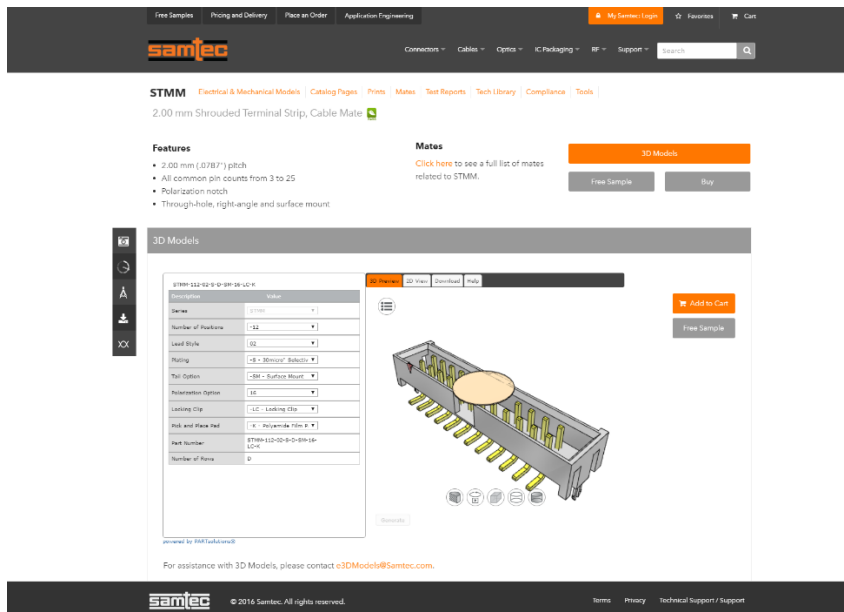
Free Samples | Pricing and Delivery | Place an Order | Application Engineering

My Samtec Login | Favorites | Cart

samtec

Connectors | Cables | Optics | IC Packaging | RF | Support | Search

STMM | Electrical & Mechanical Models | Catalog Pages | Prints | Mates | Test Reports | Tech Library | Compliance | Tools

2.00 mm Shrouded Terminal Strip, Cable Mate

Features
• 2.00 mm (.0787") pitch
• All common pin counts from 3 to 25
• Polarization notch
• Through-hole, right-angle and surface mount

Mates
Click here to see a full list of mates related to STMM.

3D Models

Free Sample | Buy

3D Models

STMM-112-02-S-D-SM-16-LC-K

| Description | Value |
|---|---|
| Series | STMM |
| Number of Positions | -12 |
| Lead Style | 02 |
| Plating | -S = 30micro" Selectiv |
| Tail Option | -SM - Surface Mount |
| Polarization Option | 16 |
| Locking Clip | -LC - Locking Clip |
| Pick and Place Pad | -K - Polyamide Film P |
| Part Number | STMM-112-02-S-D-SM-16-LC-K |
| Number of Rows | D |

3D Preview | 2D View | Download | Help

Add to Cart

Free Sample

Generate

powered by PARTsolutions®

For assistance with 3D Models, please contact e3DModels@Samtec.com.

samtec © 2016 Samtec. All rights reserved.

Terms | Privacy | Technical Support / Support